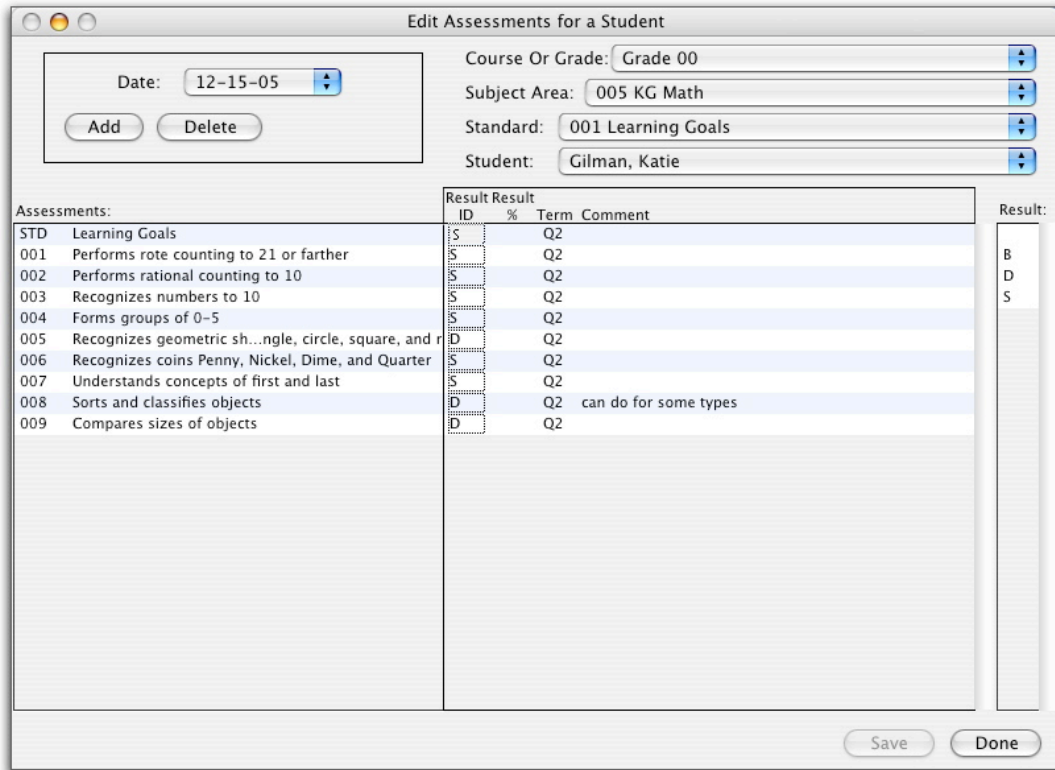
Edit Assessments for a Student

Date: 12-15-05

Add Delete

Course Or Grade: Grade 00
Subject Area: 005 KG Math
Standard: 001 Learning Goals
Student: Gilman, Katie

Assessments:

| | | Result ID | Result % | Term | Comment |
|---|---|---|---|---|---|
| STD | Learning Goals | S | | Q2 | |
| 001 | Performs rote counting to 21 or farther | S | | Q2 | |
| 002 | Performs rational counting to 10 | S | | Q2 | |
| 003 | Recognizes numbers to 10 | S | | Q2 | |
| 004 | Forms groups of 0-5 | S | | Q2 | |
| 005 | Recognizes geometric sh...ngle, circle, square, and r | D | | Q2 | |
| 006 | Recognizes coins Penny, Nickel, Dime, and Quarter | S | | Q2 | |
| 007 | Understands concepts of first and last | S | | Q2 | |
| 008 | Sorts and classifies objects | D | | Q2 | can do for some types |
| 009 | Compares sizes of objects | D | | Q2 | |

Result:
B
D
S

Save Done